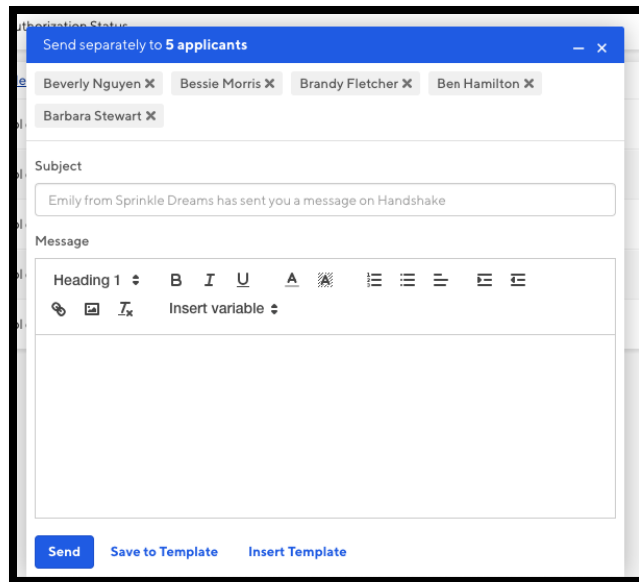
uthorization Status

Send separately to **5 applicants**

Beverly Nguyen ✖ Bessie Morris ✖ Brandy Fletcher ✖ Ben Hamilton ✖ Barbara Stewart ✖

Subject

Emily from Sprinkle Dreams has sent you a message on Handshake

Message

Heading 1 B I U A

Insert variable

Send Save to Template Insert Template